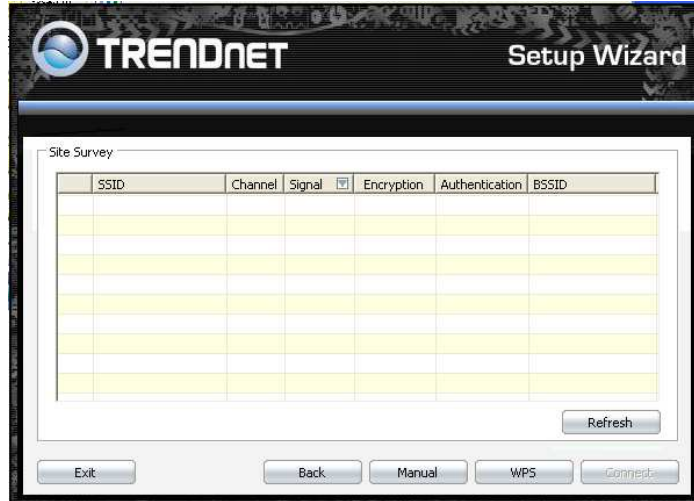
TRENDNET

Setup Wizard

Site Survey

|  | SSID | Channel | Signal | Encryption | Authentication | BSSID |
|---|---|---|---|---|---|---|
|  |  |  |  |  |  |  |

Refresh

Exit

Back

Manual

WPS

Connect